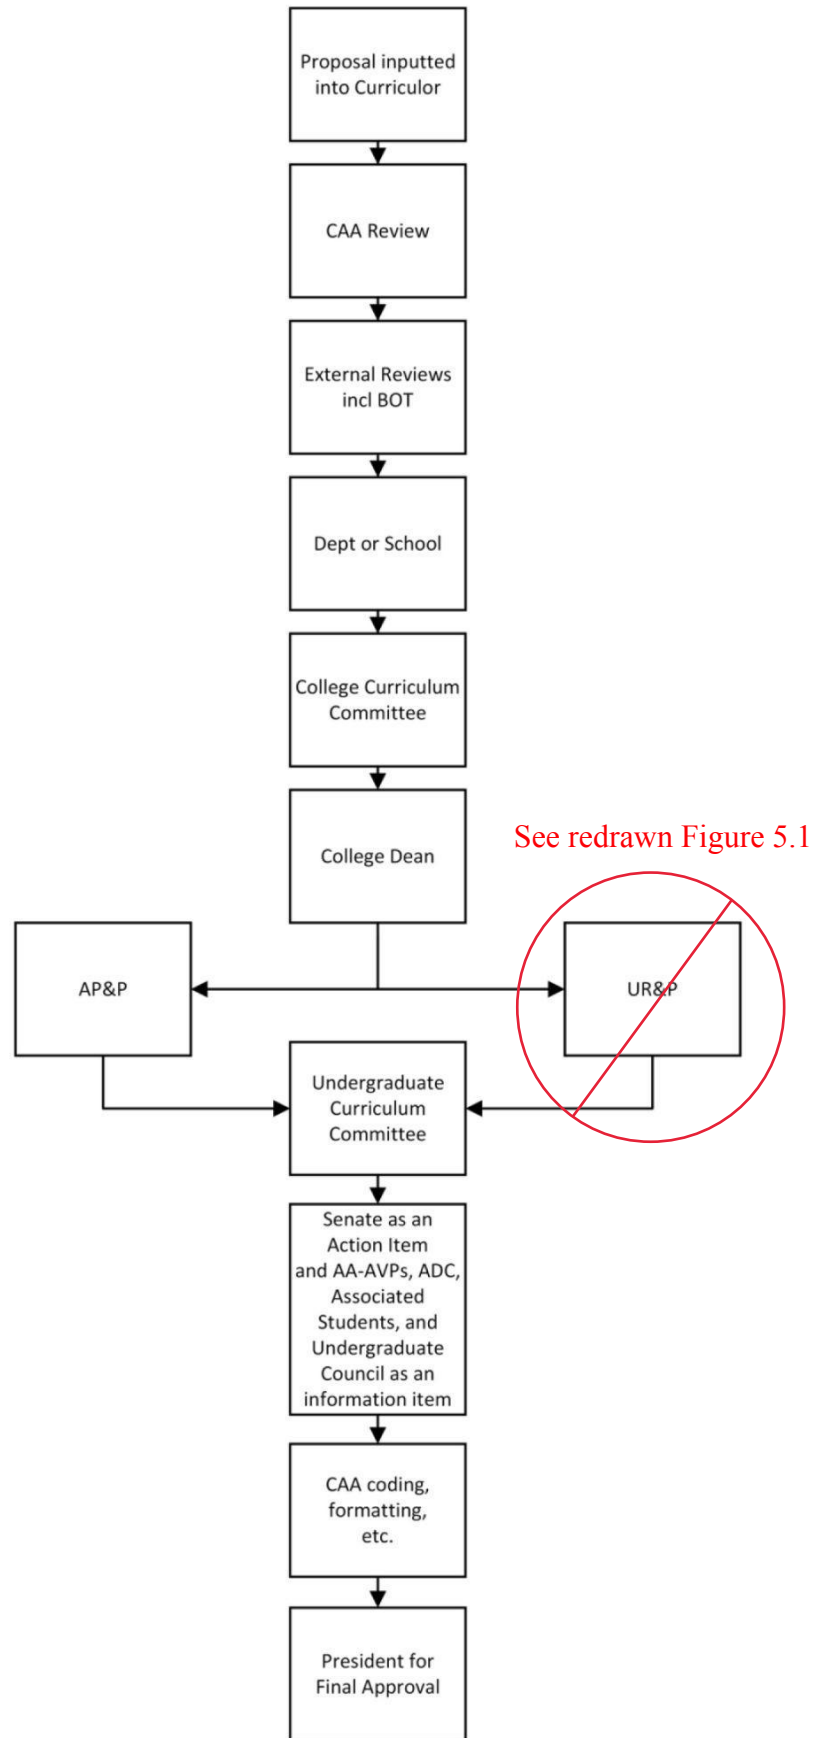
Proposal inputted into Curriculor

CAA Review

External Reviews incl BOT

Dept or School

College Curriculum Committee

College Dean

See redrawn Figure 5.1

AP&P

UR&P

Undergraduate Curriculum Committee

Senate as an Action Item and AA-AVPs, ADC, Associated Students, and Undergraduate Council as an information item

CAA coding, formatting, etc.

President for Final Approval